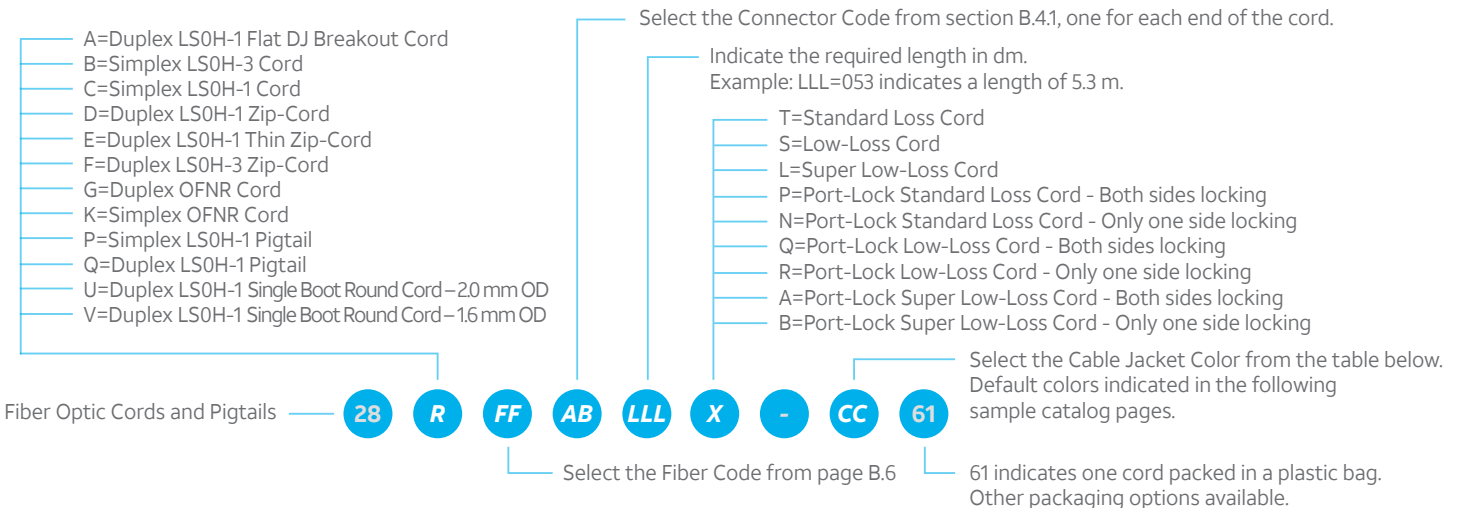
A=Duplex LS0H-1 Flat DJ Breakout Cord
B=Simplex LS0H-3 Cord
C=Simplex LS0H-1 Cord
D=Duplex LS0H-1 Zip-Cord
E=Duplex LS0H-1 Thin Zip-Cord
F=Duplex LS0H-3 Zip-Cord
G=Duplex OFNR Cord
K=Simplex OFNR Cord
P=Simplex LS0H-1 Pigtail
Q=Duplex LS0H-1 Pigtail
U=Duplex LS0H-1 Single Boot Round Cord – 2.0 mm OD
V=Duplex LS0H-1 Single Boot Round Cord – 1.6 mm OD

Select the Connector Code from section B.4.1, one for each end of the cord.

Indicate the required length in dm.
Example: LLL=053 indicates a length of 5.3 m.

T=Standard Loss Cord
S=Low-Loss Cord
L=Super Low-Loss Cord
P=Port-Lock Standard Loss Cord - Both sides locking
N=Port-Lock Standard Loss Cord - Only one side locking
Q=Port-Lock Low-Loss Cord - Both sides locking
R=Port-Lock Low-Loss Cord - Only one side locking
A=Port-Lock Super Low-Loss Cord - Both sides locking
B=Port-Lock Super Low-Loss Cord - Only one side locking

Select the Cable Jacket Color from the table below. Default colors indicated in the following sample catalog pages.

Fiber Optic Cords and Pigtails 28 R FF AB LLL X - CC 61

Select the Fiber Code from page B.6

61 indicates one cord packed in a plastic bag. Other packaging options available.